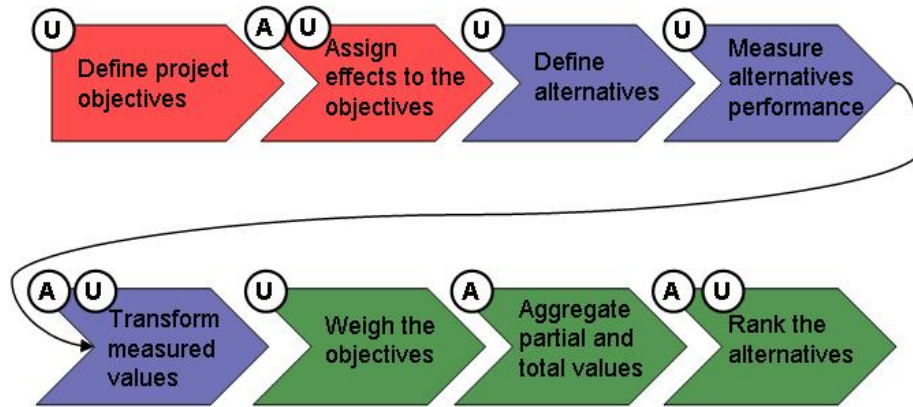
U
Define project objectives

A U
Assign effects to the objectives

U
Define alternatives

U
Measure alternatives performance

A U
Transform measured values

U
Weigh the objectives

A
Aggregate partial and total values

A U
Rank the alternatives